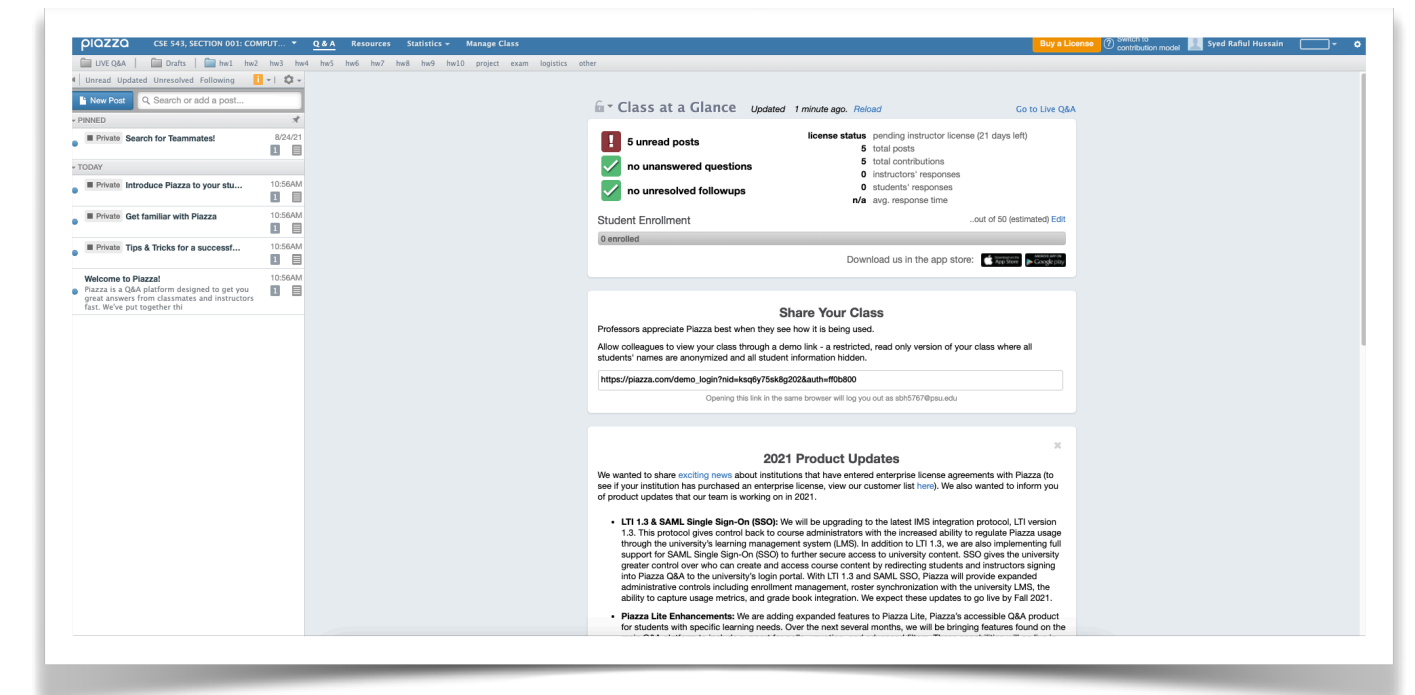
piazza CSE 543, SECTION 001: COMPUT... Q & A Resources Statistics Manage Class Buy a License Switch to contribution model Syed Rafiul Hussain

LIVE Q&A | Drafts | hw1 hw2 hw3 hw4 hw5 hw6 hw7 hw8 hw9 hw10 project exam logistics other

Unread Updated Unresolved Following

New Post Search or add a post...

PINNED

Private Search for Teammates! 8/24/21 1

TODAY

Private Introduce Piazza to your stu... 10:56AM 1

Private Get familiar with Piazza 10:56AM 1

Private Tips & Tricks for a successf... 10:56AM 1

Welcome to Piazza! 10:56AM 1
Piazza is a Q&A platform designed to get you great answers from classmates and instructors fast. We've put together thi

Class at a Glance Updated 1 minute ago. Reload Go to Live Q&A

5 unread posts
no unanswered questions
no unresolved followups

license status pending instructor license (21 days left)
5 total posts
5 total contributions
0 instructors' responses
0 students' responses
n/a avg. response time

Student Enrollment ...out of 50 (estimated) Edit
0 enrolled

Download us in the app store: App Store Google play

Share Your Class

Professors appreciate Piazza best when they see how it is being used.

Allow colleagues to view your class through a demo link - a restricted, read only version of your class where all students' names are anonymized and all student information hidden.

https://piazza.com/demo_login?nid=ksq6y75sk8g202&auth=ff0b800

Opening this link in the same browser will log you out as sbh5767@psu.edu

×

2021 Product Updates

We wanted to share exciting news about institutions that have entered enterprise license agreements with Piazza (to see if your institution has purchased an enterprise license, view our customer list here). We also wanted to inform you of product updates that our team is working on in 2021.

• LTI 1.3 & SAML Single Sign-On (SSO): We will be upgrading to the latest IMS integration protocol, LTI version 1.3. This protocol gives control back to course administrators with the increased ability to regulate Piazza usage through the university's learning management system (LMS). In addition to LTI 1.3, we are also implementing full support for SAML Single Sign-On (SSO) to further secure access to university content. SSO gives the university greater control over who can create and access course content by redirecting students and instructors signing into Piazza Q&A to the university's login portal. With LTI 1.3 and SAML SSO, Piazza will provide expanded administrative controls including enrollment management, roster synchronization with the university LMS, the ability to capture usage metrics, and grade book integration. We expect these updates to go live by Fall 2021.

• Piazza Lite Enhancements: We are adding expanded features to Piazza Lite, Piazza's accessible Q&A product for students with specific learning needs. Over the next several months, we will be bringing features found on the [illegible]